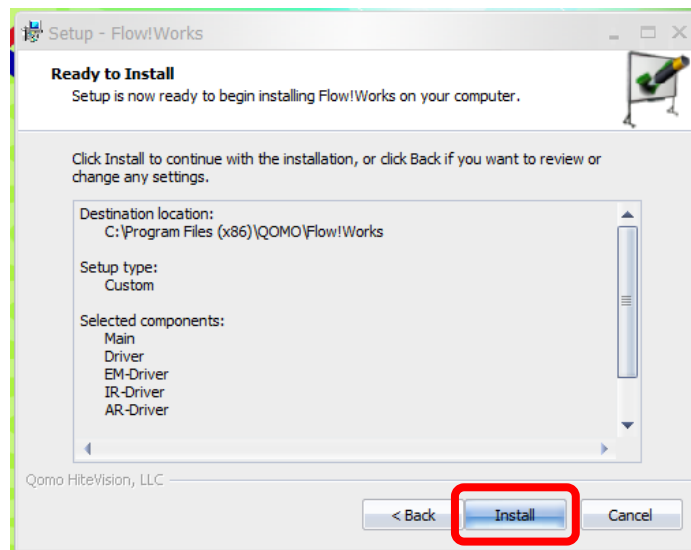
Setup - Flow!Works

Ready to Install
Setup is now ready to begin installing Flow!Works on your computer.

Click Install to continue with the installation, or click Back if you want to review or change any settings.

Destination location:
C:\Program Files (x86)\QOMO\Flow!Works

Setup type:
Custom

Selected components:
Main
Driver
EM-Driver
IR-Driver
AR-Driver

Qomo HiteVision, LLC

< Back
Install
Cancel